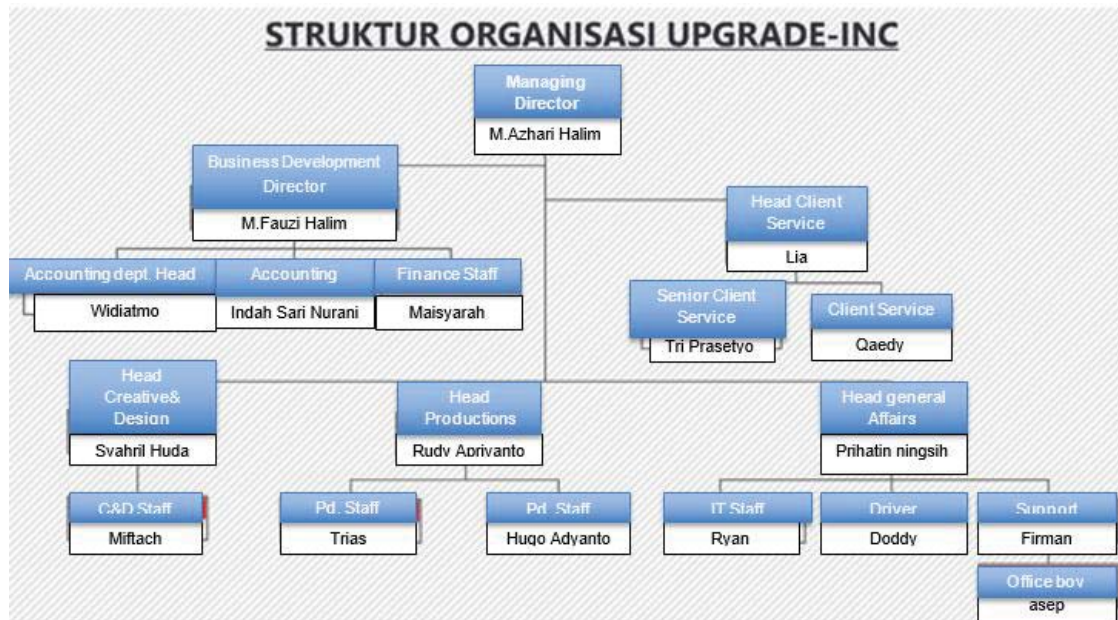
STRUKTUR ORGANISASI UPGRADE-INC

Managing Director
M.Azhari Halim

Business Development Director
M.Fauzi Halim

Head Client Service
Lia

Accounting dept. Head
Widiatmo

Accounting
Indah Sari Nurani

Finance Staff
Maisyarah

Senior Client Service
Tri Prasetyo

Client Service
Qaedy

Head Creative& Design
Syahril Huda

Head Productions
Rudy Apriyanto

Head general Affairs
Prihatin ningsih

C&D Staff
Miftach

Pd. Staff
Trias

Pd. Staff
Hugo Adyanto

IT Staff
Ryan

Driver
Doddy

Support
Firman

Office boy
asep